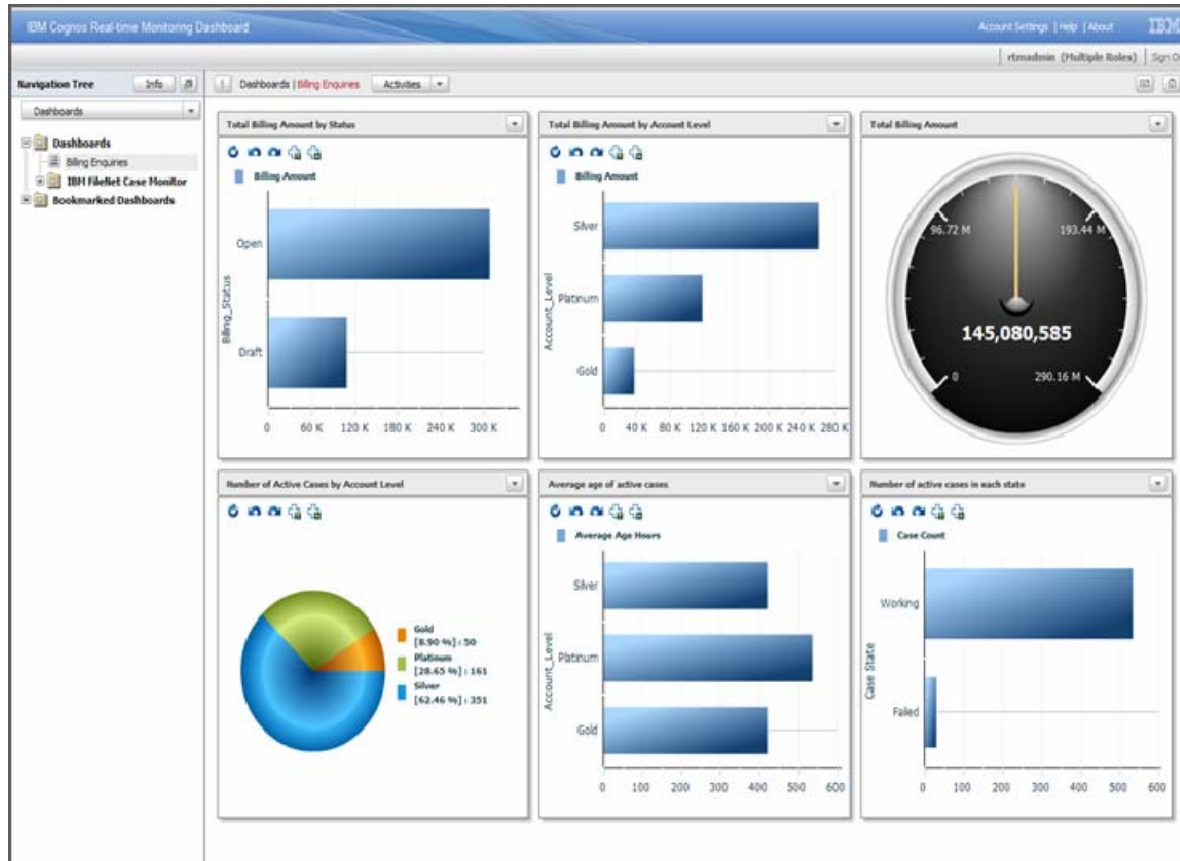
IBM Cognos Real-time Monitoring Dashboard

Account Settings | Help | About

IBM

rtmadmin (Multiple Roles) | Sign O

Navigation Tree

Info

Dashboards

Dashboards

Billing Enquiries

IBM FileNet Case Monitor

Bookmarked Dashboards

Dashboards | Billing Enquiries

Activities

Total Billing Amount by Status

Billing Amount

Billing_Status

Open

Draft

0 60 K 120 K 180 K 240 K 300 K

Total Billing Amount by Account Level

Billing Amount

Account_Level

Silver

Platinum

Gold

0 40 K 80 K 120 K 160 K 200 K 240 K 280 K

Total Billing Amount

96.72 M

193.44 M

145,080,585

0

290.16 M

Number of Active Cases by Account Level

Gold [8.90 %] : 50

Platinum [28.65 %] : 161

Silver [62.46 %] : 351

Average age of active cases

Average Age Hours

Account_Level

Silver

Platinum

Gold

0 100 200 300 400 500 600

Number of active cases in each state

Case Count

Case State

Working

Failed

0 100 200 300 400 500 600